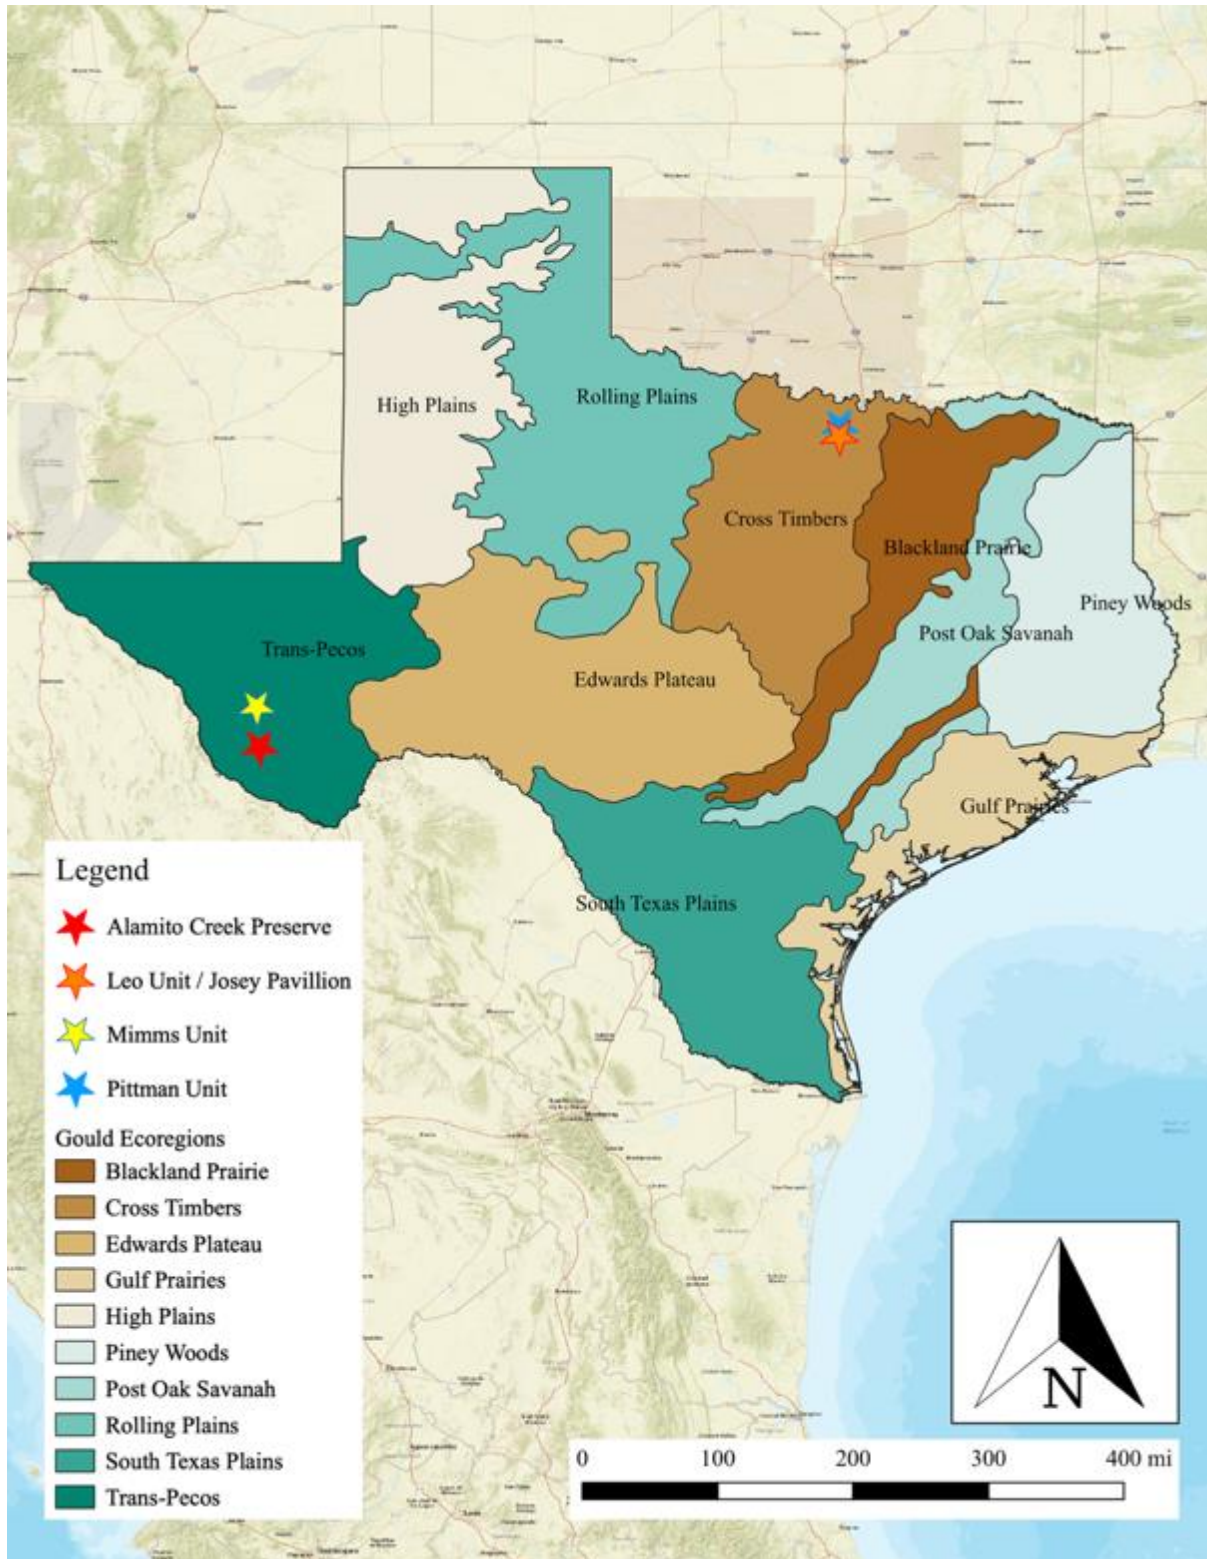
High Plains

Rolling Plains

Cross Timbers

Blackland Prairie

Piney Woods

Post Oak Savanah

Trans-Pecos

Edwards Plateau

Gulf Prairies

South Texas Plains

Legend

Alamito Creek Preserve

Leo Unit / Josey Pavillion

Mimms Unit

Pittman Unit

Gould Ecoregions

Blackland Prairie

Cross Timbers

Edwards Plateau

Gulf Prairies

High Plains

Piney Woods

Post Oak Savanah

Rolling Plains

South Texas Plains

Trans-Pecos

N

0 100 200 300 400 mi